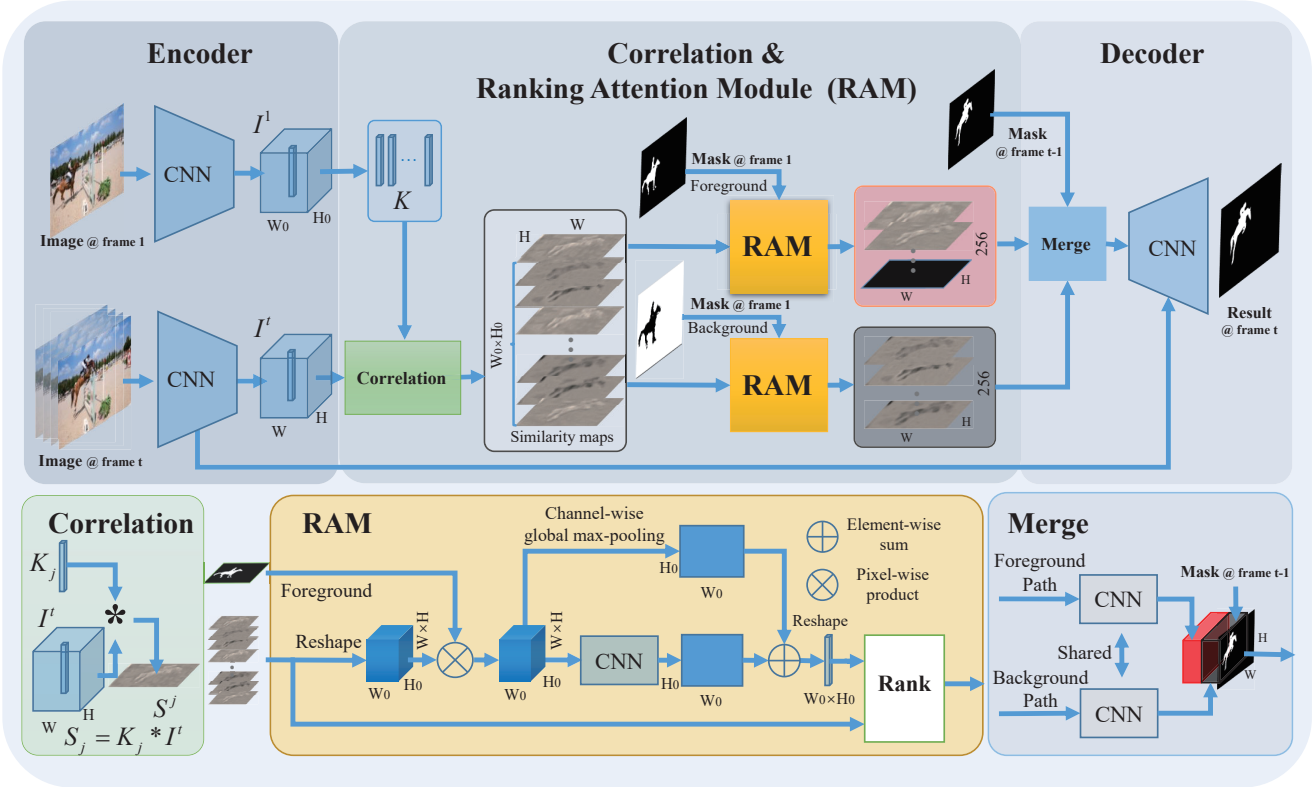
Encoder

Correlation &
Ranking Attention Module (RAM)

Decoder

CNN
$I^1$
$W_0$ $H_0$
...
$K$
Image @ frame 1

Mask @ frame 1
Foreground

Mask @ frame t-1

W
H
$W_0 \times H_0$

RAM

256
W
H

Merge

CNN

Result @ frame t

Mask @ frame 1
Background

CNN
$I^t$
W H
Correlation

RAM

256
W

Similarity maps

Image @ frame t

Correlation

$K_j$
$I^t$
*
W H
$S^j$
$S_j = K_j * I^t$

RAM

Channel-wise global max-pooling
$H_0$
$W_0$

Element-wise sum

Pixel-wise product

Foreground

Reshape
W×H
$W_0$ $H_0$
W×H
$W_0$ $H_0$
CNN
$H_0$
$W_0$
Reshape
$W_0 \times H_0$
Rank

Merge

Foreground Path
CNN
Mask @ frame t-1
Shared
H
W
Background Path
CNN